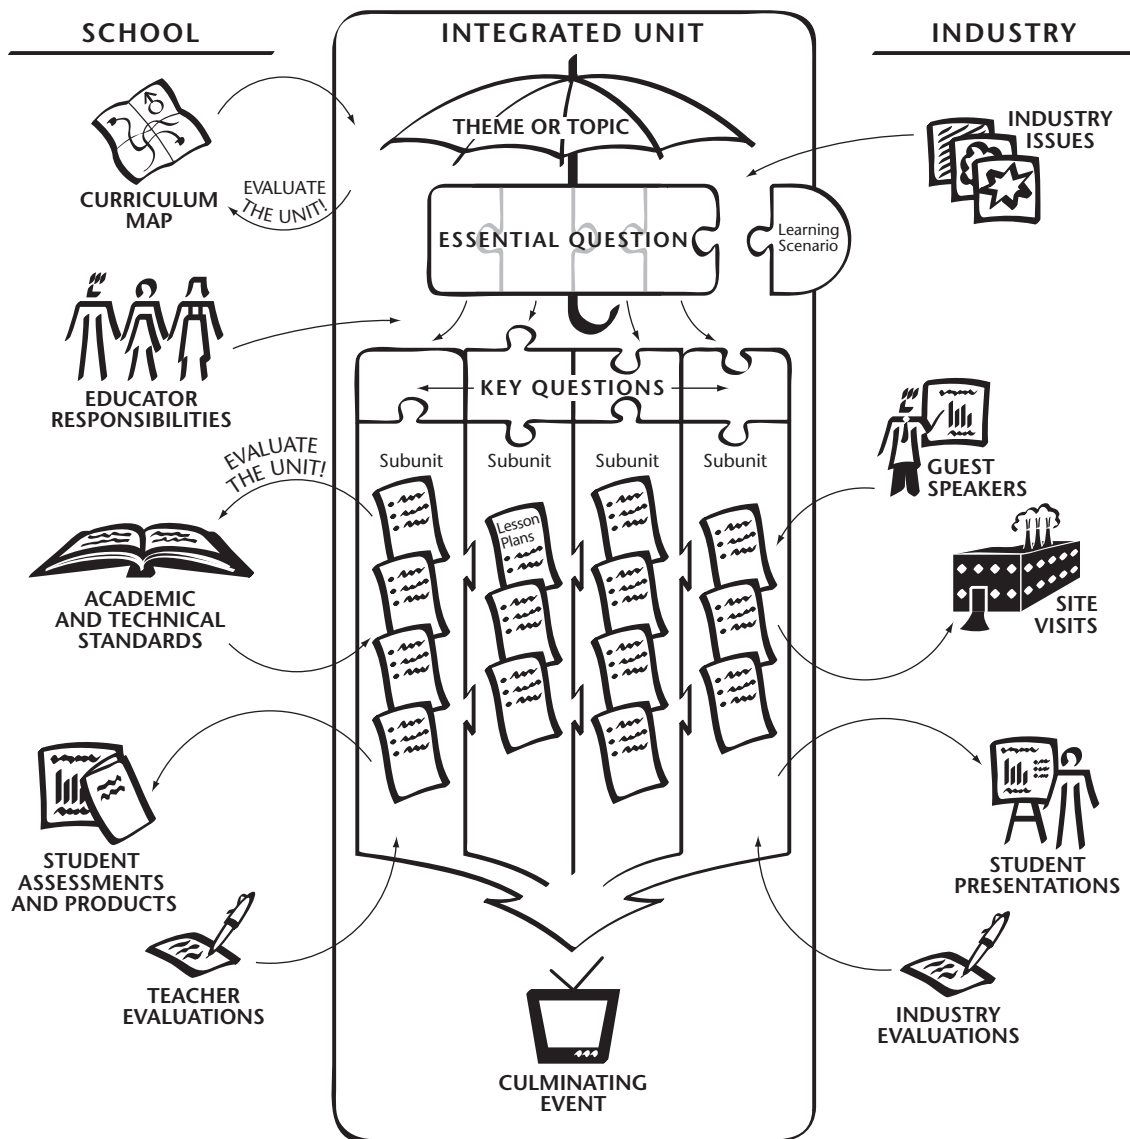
SCHOOL

INTEGRATED UNIT

INDUSTRY

THEME OR TOPIC

INDUSTRY ISSUES

CURRICULUM MAP

EVALUATE THE UNIT!

ESSENTIAL QUESTION

Learning Scenario

EDUCATOR RESPONSIBILITIES

KEY QUESTIONS

EVALUATE THE UNIT!

Subunit

Subunit

Subunit

Subunit

GUEST SPEAKERS

Lesson Plans

ACADEMIC AND TECHNICAL STANDARDS

SITE VISITS

STUDENT ASSESSMENTS AND PRODUCTS

STUDENT PRESENTATIONS

TEACHER EVALUATIONS

INDUSTRY EVALUATIONS

CULMINATING EVENT